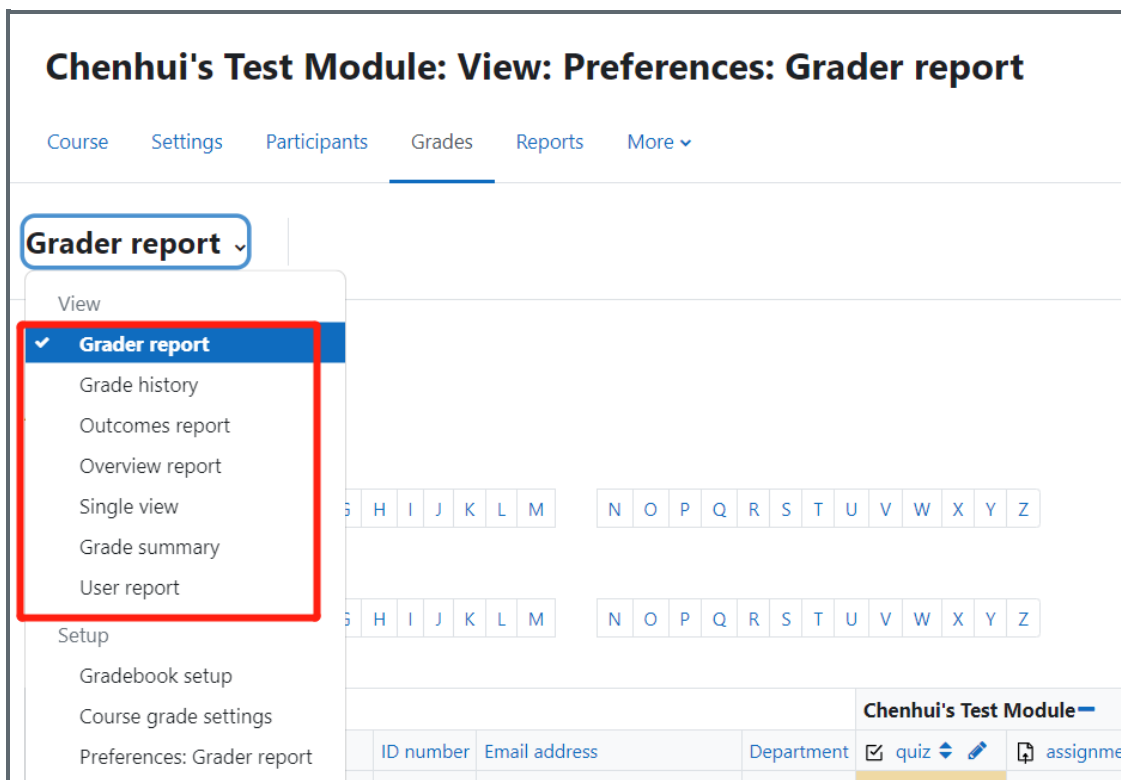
Chenhui's Test Module: View: Preferences: Grader report

Course Settings Participants Grades Reports More

Grader report

View

Grader report
Grade history
Outcomes report
Overview report
Single view
Grade summary
User report

Setup

Gradebook setup
Course grade settings
Preferences: Grader report

G H I J K L M N O P Q R S T U V W X Y Z

G H I J K L M N O P Q R S T U V W X Y Z

Chenhui's Test Module

ID number Email address Department quiz assignme